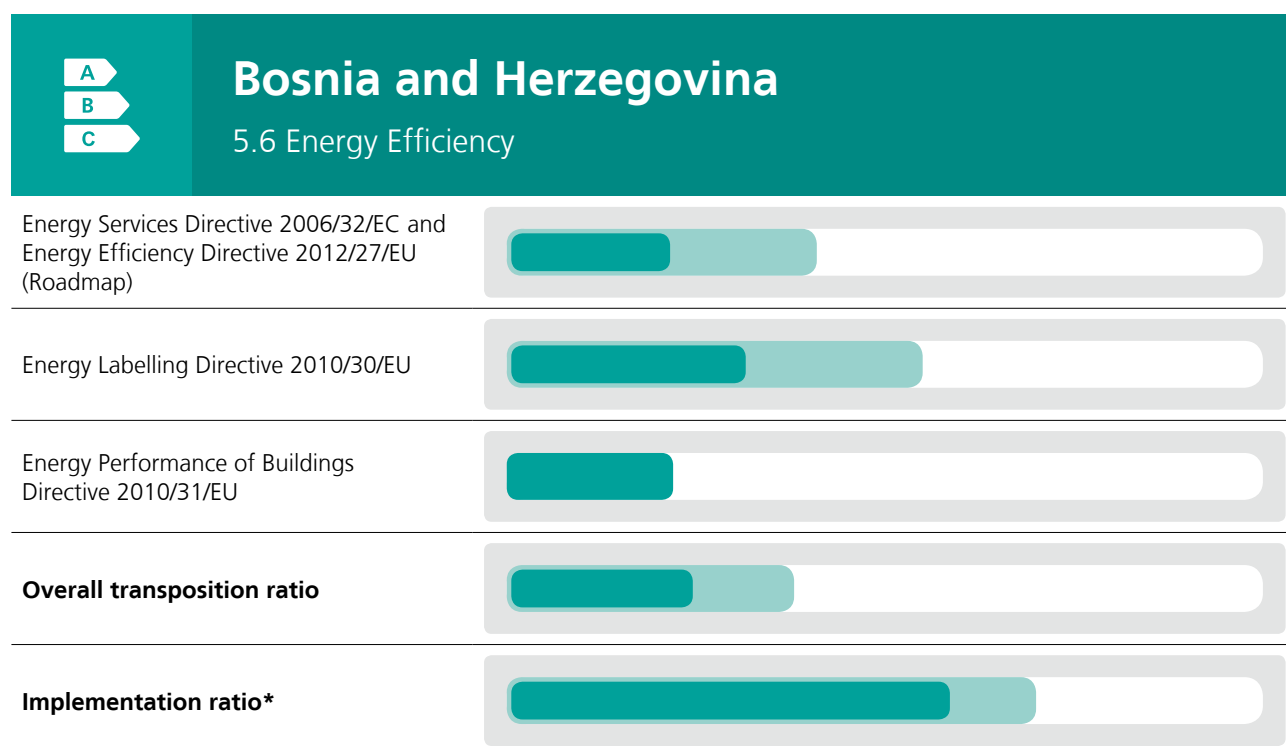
A
B
C

Bosnia and Herzegovina

5.6 Energy Efficiency

Energy Services Directive 2006/32/EC and Energy Efficiency Directive 2012/27/EU (Roadmap)

Energy Labelling Directive 2010/30/EU

Energy Performance of Buildings Directive 2010/31/EU

**Overall transposition ratio**

**Implementation ratio***